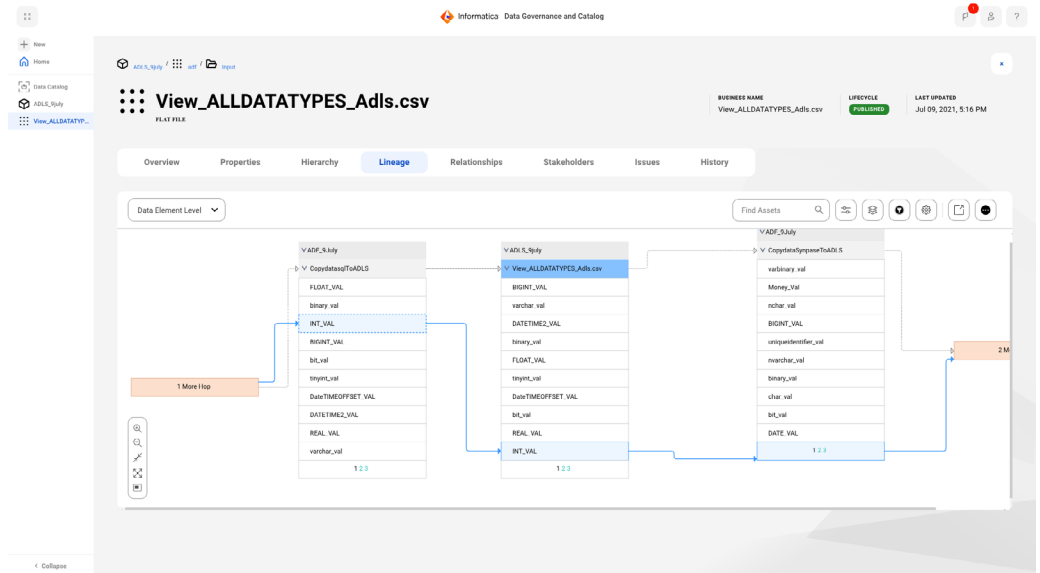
Informatica Data Governance and Catalog

P 1

New
Home
Data Catalog
ADLS_9july
View_ALLDATATYP...

ADLS_9july / adf / input

View_ALLDATATYPES_Adls.csv
FLAT FILE

BUSINESS NAME
View_ALLDATATYPES_Adls.csv

LIFECYCLE
PUBLISHED

LAST UPDATED
Jul 09, 2021, 5:16 PM

Overview Properties Hierarchy Lineage Relationships Stakeholders Issues History

Data Element Level

Find Assets

ADF_9July
CopydatasqlToADLS
FLOAT_VAL
binary_val
INT_VAL
BIGINT_VAL
bit_val
tinyint_val
DateTIMEOFFSET_VAL
DATETIME2_VAL
REAL_VAL
varchar_val
1 2 3

ADLS_9july
View_ALLDATATYPES_Adls.csv
BIGINT_VAL
varchar_val
DATETIME2_VAL
binary_val
FLOAT_VAL
tinyint_val
DateTIMEOFFSET_VAL
bit_val
REAL_VAL
INT_VAL
1 2 3

ADF_9July
CopydataSynpaseToADLS
varbinary_val
Money_Val
nchar_val
BIGINT_VAL
uniqueidentifier_val
nvarchar_val
binary_val
char_val
bit_val
DATE_VAL
1 2 3

1 More Hop

2 M

Collapse